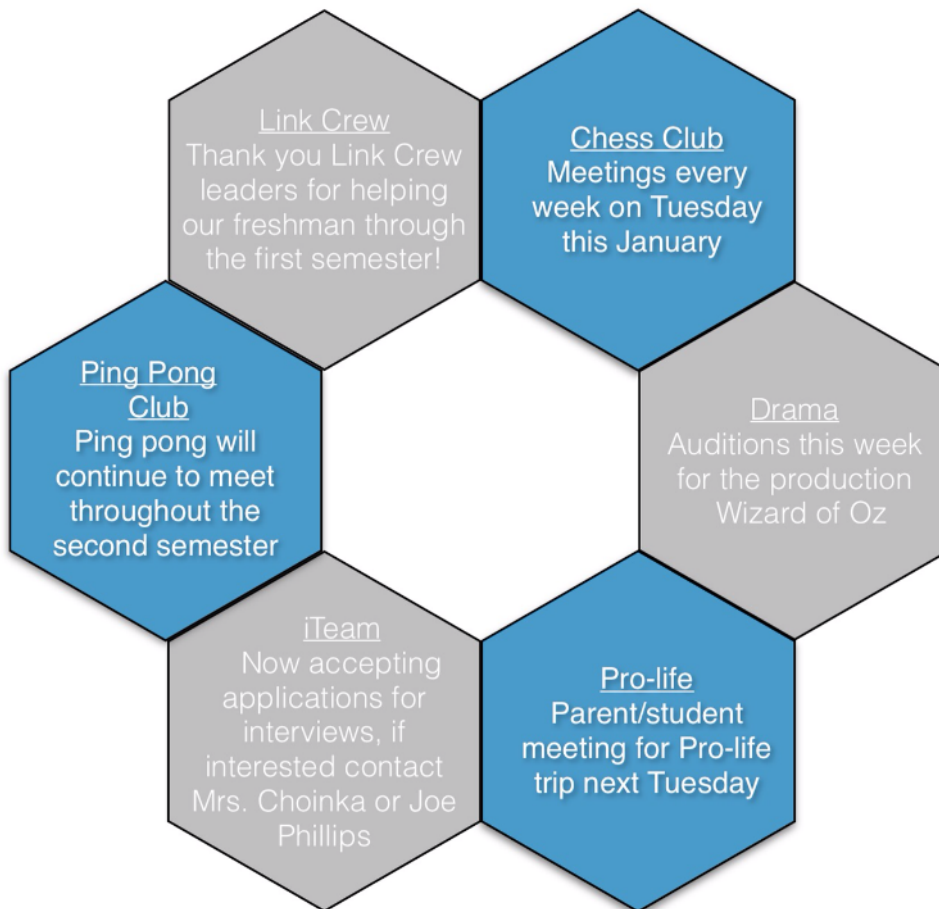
Link Crew
Thank you Link Crew leaders for helping our freshman through the first semester!

Chess Club
Meetings every week on Tuesday this January

Ping Pong Club
Ping pong will continue to meet throughout the second semester

Drama
Auditions this week for the production Wizard of Oz

iTeam
Now accepting applications for interviews, if interested contact Mrs. Choinka or Joe Phillips

Pro-life
Parent/student meeting for Pro-life trip next Tuesday